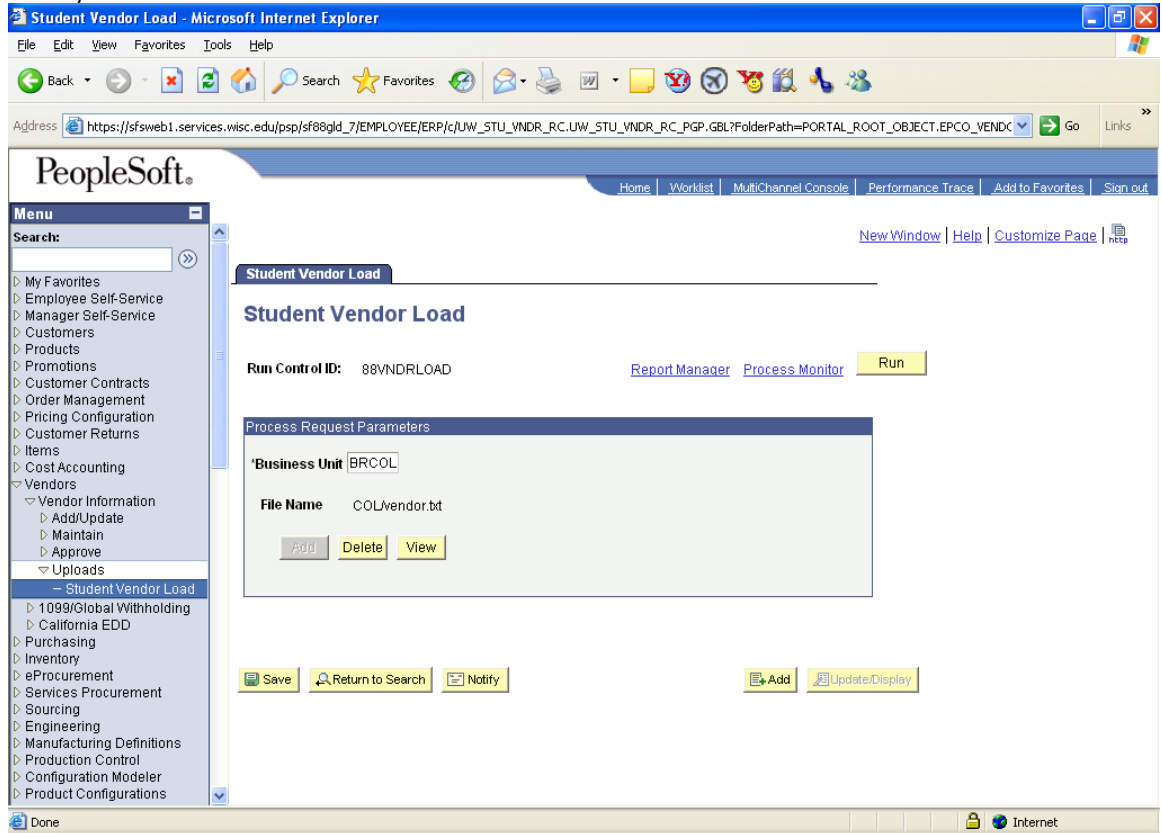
Student Vendor Load - Microsoft Internet Explorer

File Edit View Favorites Tools Help

Back Search Favorites

Address https://sfsweb1.services.wisc.edu/psp/sf88gld_7/EMPLOYEE/ERP/c/UW_STU_VNDR_RC.UW_STU_VNDR_RC_PGP.GBL?FolderPath=PORTAL_ROOT_OBJECT.EPCO_VENDC Go Links

PeopleSoft.

Home | Worklist | MultiChannel Console | Performance Trace | Add to Favorites | Sign out

Menu

Search:

My Favorites
Employee Self-Service
Manager Self-Service
Customers
Products
Promotions
Customer Contracts
Order Management
Pricing Configuration
Customer Returns
Items
Cost Accounting
Vendors
Vendor Information
Add/Update
Maintain
Approve
Uploads
– Student Vendor Load
1099/Global Withholding
California EDD
Purchasing
Inventory
eProcurement
Services Procurement
Sourcing
Engineering
Manufacturing Definitions
Production Control
Configuration Modeler
Product Configurations

New Window | Help | Customize Page | http

Student Vendor Load

Student Vendor Load

Run Control ID: 88VNDRLOAD

Report Manager Process Monitor Run

Process Request Parameters

*Business Unit BRCOL

File Name COL/vendor.txt

Add Delete View

Save Return to Search Notify

Add Update/Display

Done

Internet